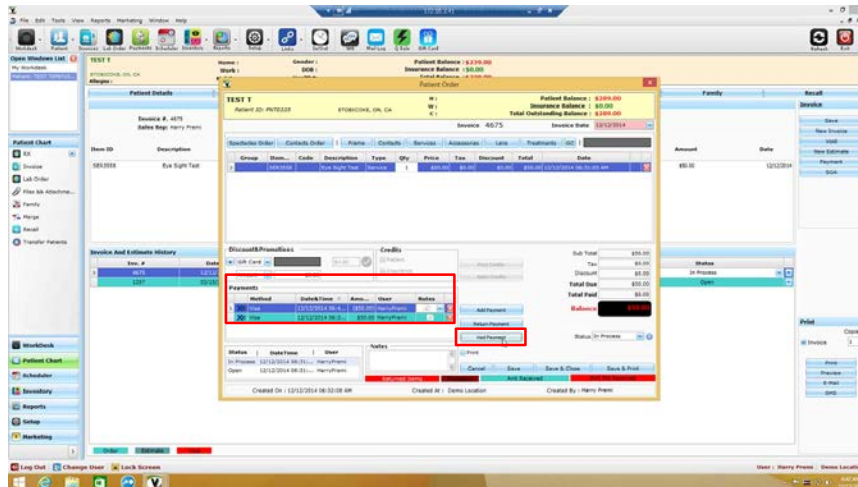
File Edit Tools View Reports Marketing Window Help

WorkDesk Patient Invoices Lab Order Payments Scheduler Inventory Reports Setup Links SoftCal SMS Mail-Log Q-Rate Gift Card

Refresh Exit

Open Windows List
My Workdesk
Patient: TEST T

TEST T
ETOBICOKE, ON, CA
Allergy :

Home :
Work :

Gender :
DOB :

Patient Balance : $239.00
Insurance Balance : $0.00

Patient Details
Invoice # : 4675
Sales Rep: Harry Premi

Family
Recall

Patient Chart
RX
Invoice
Lab Order
Files && Attachme...
Family
Merge
Recall
Transfer Patients

Item ID
Description
589.0558
Eye Sight Test

Amount
Date
$50.00
12/12/2014

Invoice
Save
New Invoice
Void
New Estimate
Payment
SO4

Invoice And Estimate History
Inv. #
Date
4675
12/12/
1287
03/19/

Status
In Process
Open

Print
Invoice

Print
Preview
E-Mail
SMS

WorkDesk
Patient Chart
Scheduler
Inventory
Reports
Setup
Marketing

Order Estimate Void

Patient Order

TEST T
Patient ID: PNTE325
ETOBICOKE, ON, CA
H :
W :
C :

Patient Balance : $289.00
Insurance Balance : $0.00
Total Outstanding Balance : $289.00

Invoice 4675
Invoice Date 12/12/2014

Spectacles Order
Contacts Order
Frame
Contacts
Services
Accessories
Lens
Treatments
GC

| Group | Item... | Code | Description | Type | Qty | Price | Tax | Discount | Total | Date |
|---|---|---|---|---|---|---|---|---|---|---|
| | 589.0558 | | Eye Sight Test | Service | 1 | $50.00 | $0.00 | $0.00 | $50.00 | 12/12/2014 08:31:03 AM |

Discount&Promotions
Gift Card
Credits
Patient
Insurance
Post Credits
Apply Credits

Payments
| | Method | Date&Time | Amo... | User | Notes |
|---|---|---|---|---|---|
| | Visa | 12/12/2014 08:4... | ($50.00) | HarryPremi | |
| | Visa | 12/12/2014 08:3... | $50.00 | HarryPremi | |

Add Payment
Return Payment
Void Payment

Sub Total $50.00
Tax $0.00
Discount $0.00
Total Due $50.00
Total Paid $0.00
Balance $50.00

Status In Process

| Status | DateTime | User |
|---|---|---|
| In Process | 12/12/2014 08:31:... | HarryPremi |
| Open | 12/12/2014 08:31:... | HarryPremi |

Notes
Print
Cancel
Save
Save & Close
Save & Print
Returned Items
Amt Received

Created On : 12/12/2014 08:32:08 AM
Created At : Demo Location
Created By : Harry Premi

Log Out
Change User
Lock Screen

User : Harry Premi
Demo Location